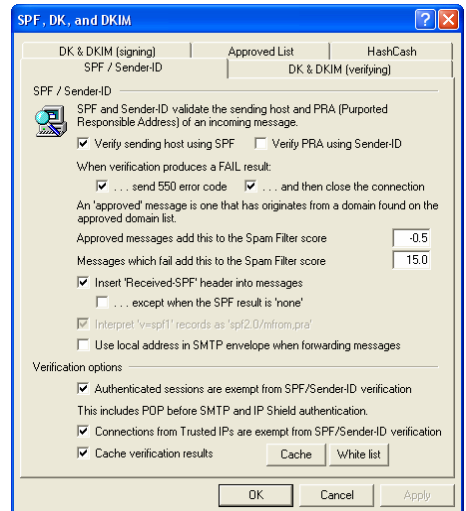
SPF, DK, and DKIM

DK & DKIM (signing)
Approved List
HashCash
SPF / Sender-ID
DK & DKIM (verifying)

SPF / Sender-ID

SPF and Sender-ID validate the sending host and PRA (Purported Responsible Address) of an incoming message.

Verify sending host using SPF
Verify PRA using Sender-ID

When verification produces a FAIL result:

. . . send 550 error code
. . . and then close the connection

An 'approved' message is one that has originates from a domain found on the approved domain list.

Approved messages add this to the Spam Filter score -0.5

Messages which fail add this to the Spam Filter score 15.0

Insert 'Received-SPF' header into messages

. . . except when the SPF result is 'none'

Interpret 'v=spf1' records as 'spf2.0/mfrom,pra'

Use local address in SMTP envelope when forwarding messages

Verification options

Authenticated sessions are exempt from SPF/Sender-ID verification

This includes POP before SMTP and IP Shield authentication.

Connections from Trusted IPs are exempt from SPF/Sender-ID verification

Cache verification results
Cache
White list

OK
Cancel
Apply